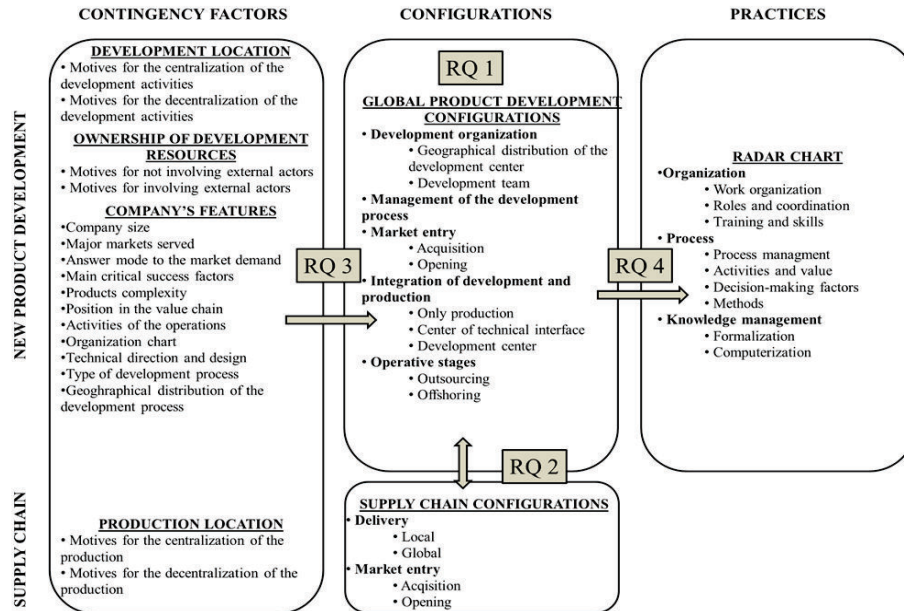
CONTINGENCY FACTORS

CONFIGURATIONS

PRACTICES

NEW PRODUCT DEVELOPMENT

SUPPLY CHAIN

DEVELOPMENT LOCATION
• Motives for the centralization of the development activities
• Motives for the decentralization of the development activities

OWNERSHIP OF DEVELOPMENT RESOURCES
• Motives for not involving external actors
• Motives for involving external actors

COMPANY'S FEATURES
•Company size
•Major markets served
•Answer mode to the market demand
•Main critical success factors
•Products complexity
•Position in the value chain
•Activities of the operations
•Organization chart
•Technical direction and design
•Type of development process
•Geoghraphical distribution of the development process

PRODUCTION LOCATION
• Motives for the centralization of the production
• Motives for the decentralization of the production

RQ 1

GLOBAL PRODUCT DEVELOPMENT CONFIGURATIONS
• Development organization
• Geographical distribution of the development center
• Development team
• Management of the development process
• Market entry
• Acquisition
• Opening
• Integration of development and production
• Only production
• Center of technical interface
• Development center
• Operative stages
• Outsourcing
• Offshoring

RQ 3

RQ 4

RQ 2

SUPPLY CHAIN CONFIGURATIONS
• Delivery
• Local
• Global
• Market entry
• Acqisition
• Opening

RADAR CHART
•Organization
• Work organization
• Roles and coordination
• Training and skills
• Process
• Process managment
• Activities and value
• Decision-making factors
• Methods
• Knowledge management
• Formalization
• Computerization